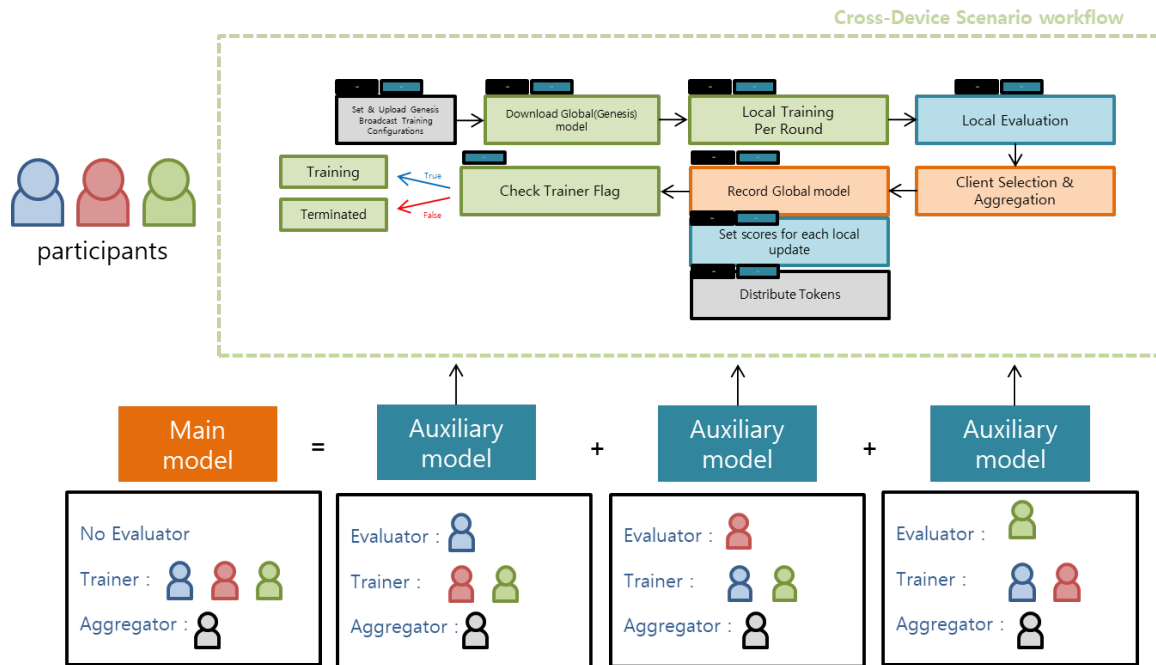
Cross-Device Scenario workflow

participants

Set & Upload Genesis Broadcast Training Configurations

Download Global(Genesis) model

Local Training Per Round

Local Evaluation

Client Selection & Aggregation

Record Global model

Set scores for each local update

Distribute Tokens

Check Trainer Flag

True

False

Training

Terminated

Main model = Auxiliary model + Auxiliary model + Auxiliary model

No Evaluator
Trainer :
Aggregator :

Evaluator :
Trainer :
Aggregator :

Evaluator :
Trainer :
Aggregator :

Evaluator :
Trainer :
Aggregator :